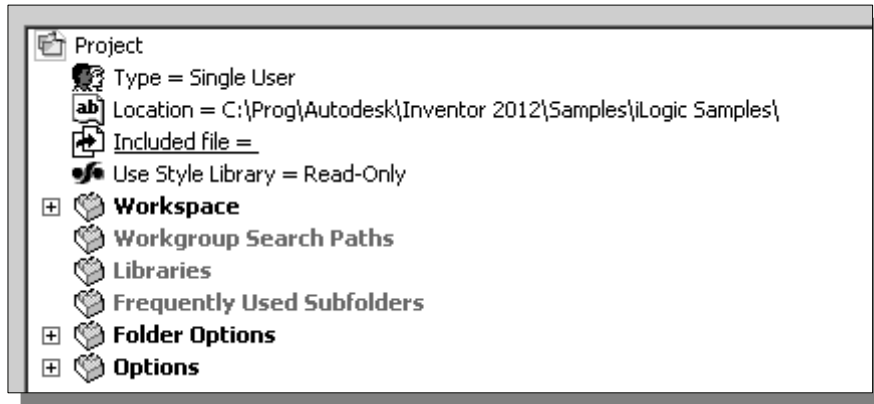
Project
Type = Single User
Location = C:\Prog\Autodesk\Inventor 2012\Samples\iLogic Samples\
Included file =
Use Style Library = Read-Only
Workspace
Workgroup Search Paths
Libraries
Frequently Used Subfolders
Folder Options
Options